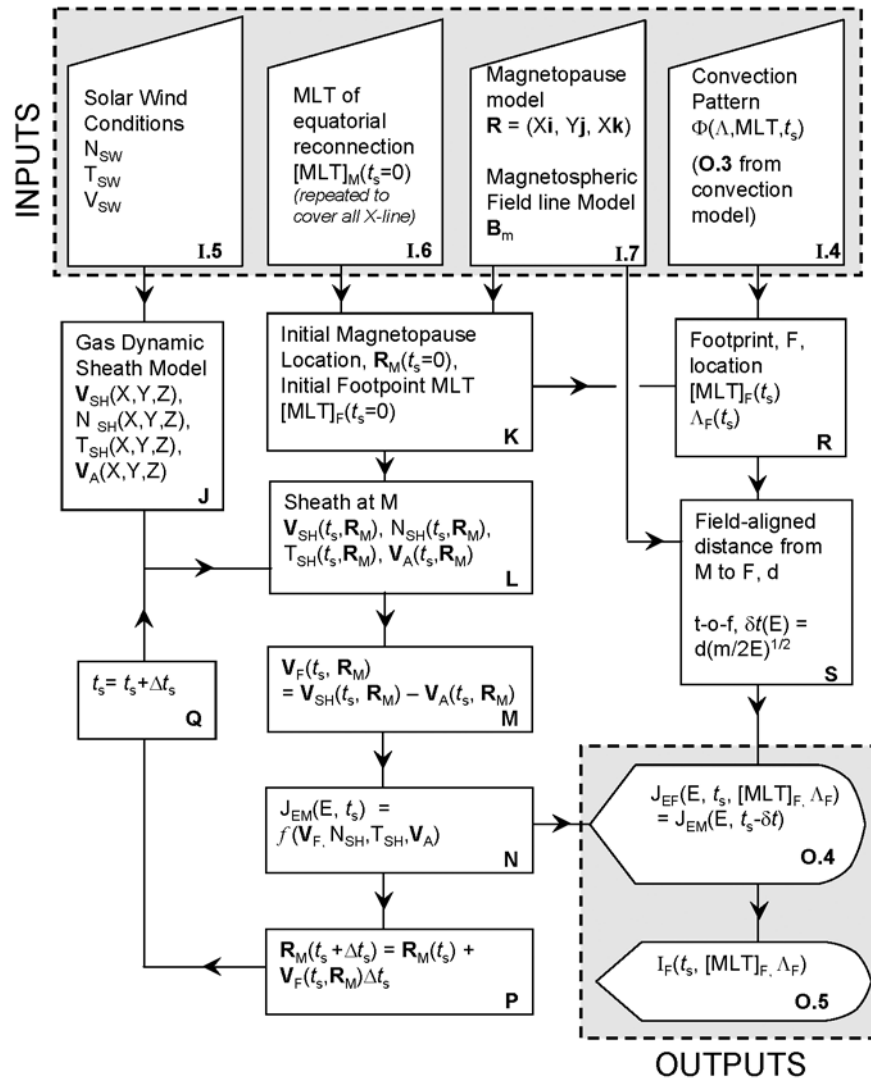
INPUTS

Solar Wind Conditions
$N_{SW}$
$T_{SW}$
$V_{SW}$
I.5

MLT of equatorial reconnection
$[MLT]_M(t_s=0)$
(repeated to cover all X-line)
I.6

Magnetopause model
$\mathbf{R} = (X\mathbf{i}, Y\mathbf{j}, X\mathbf{k})$

Magnetospheric Field line Model
$\mathbf{B}_m$
I.7

Convection Pattern
$\Phi(\Lambda, MLT, t_s)$
(O.3 from convection model)
I.4

Gas Dynamic Sheath Model
$\mathbf{V}_{SH}(X,Y,Z)$,
$N_{SH}(X,Y,Z)$,
$T_{SH}(X,Y,Z)$,
$\mathbf{V}_A(X,Y,Z)$
J

Initial Magnetopause Location, $\mathbf{R}_M(t_s=0)$,
Initial Footpoint MLT
$[MLT]_F(t_s=0)$
K

Footprint, F, location
$[MLT]_F(t_s)$
$\Lambda_F(t_s)$
R

Sheath at M
$\mathbf{V}_{SH}(t_s,\mathbf{R}_M)$, $N_{SH}(t_s,\mathbf{R}_M)$,
$T_{SH}(t_s,\mathbf{R}_M)$, $\mathbf{V}_A(t_s,\mathbf{R}_M)$
L

Field-aligned distance from M to F, d

t-o-f, $\delta t(E) = d(m/2E)^{1/2}$
S

$t_s = t_s + \Delta t_s$
Q

$\mathbf{V}_F(t_s, \mathbf{R}_M)$
$= \mathbf{V}_{SH}(t_s, \mathbf{R}_M) - \mathbf{V}_A(t_s, \mathbf{R}_M)$
M

$J_{EM}(E, t_s) =$
$f(\mathbf{V}_F, N_{SH}, T_{SH}, \mathbf{V}_A)$
N

$J_{EF}(E, t_s, [MLT]_F, \Lambda_F)$
$= J_{EM}(E, t_s - \delta t)$
O.4

$\mathbf{R}_M(t_s + \Delta t_s) = \mathbf{R}_M(t_s) +$
$\mathbf{V}_F(t_s, \mathbf{R}_M)\Delta t_s$
P

$I_F(t_s, [MLT]_F, \Lambda_F)$
O.5

OUTPUTS